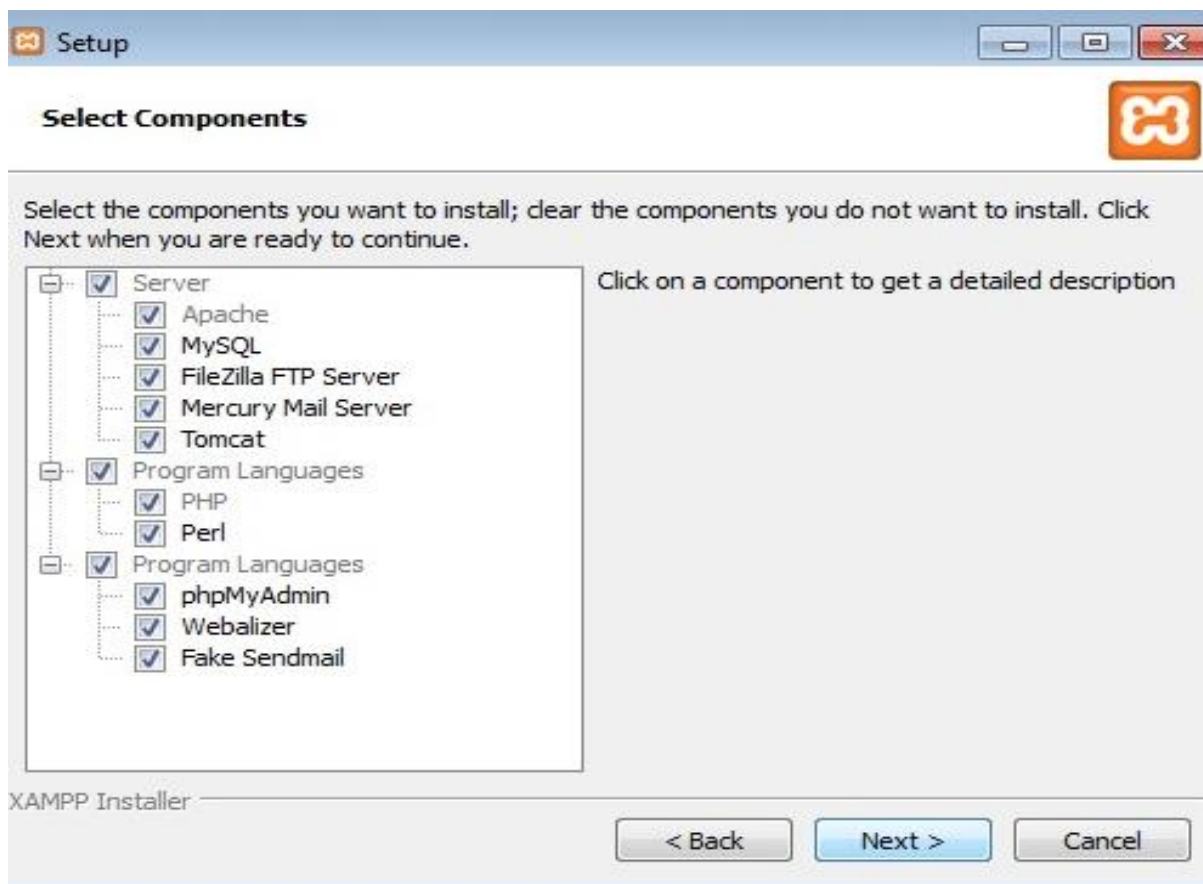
Setup

Select Components

Select the components you want to install; clear the components you do not want to install. Click Next when you are ready to continue.

Server
Apache
MySQL
FileZilla FTP Server
Mercury Mail Server
Tomcat
Program Languages
PHP
Perl
Program Languages
phpMyAdmin
Webalizer
Fake Sendmail

Click on a component to get a detailed description

XAMPP Installer

< Back
Next >
Cancel